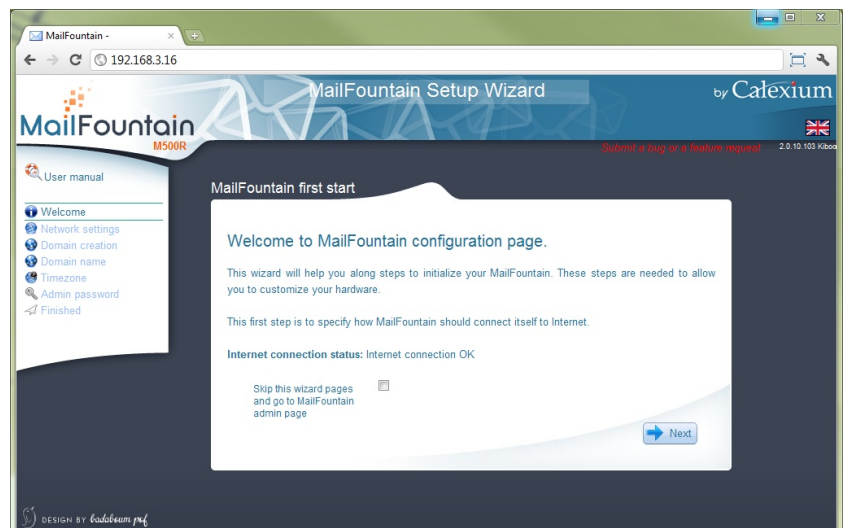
MailFountain -

192.168.3.16

MailFountain Setup Wizard

by Calexium

MailFountain

M500R

Submit a bug or a feature request

2.0.10.103 Kiboo

User manual

Welcome
Network settings
Domain creation
Domain name
Timezone
Admin password
Finished

MailFountain first start

Welcome to MailFountain configuration page.

This wizard will help you along steps to initialize your MailFountain. These steps are needed to allow you to customize your hardware.

This first step is to specify how MailFountain should connect itself to Internet.

Internet connection status: Internet connection OK

Skip this wizard pages and go to MailFountain admin page

Next

DESIGN BY badaboum prod